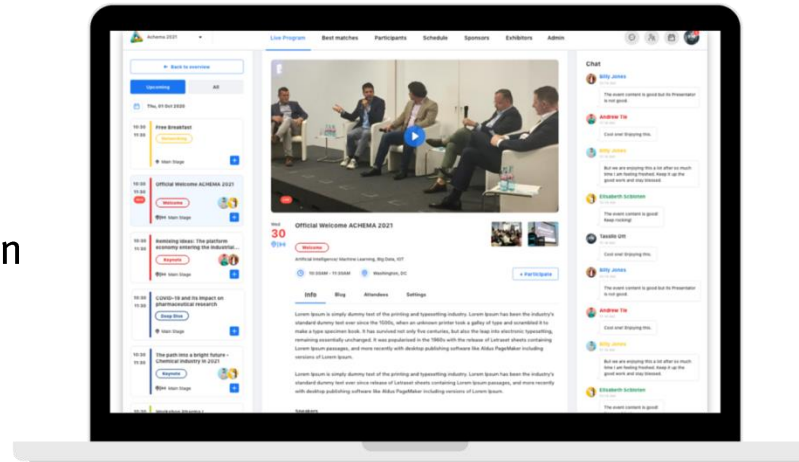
n

Achema 2021

Live Program Best matches Participants Schedule Sponsors Exhibitors Admin

Back to overview

Upcoming All

Thu, 01 Oct 2020

10:20 11:00 Free Breakfast

Main Stage

Official Welcome ACHEMA 2021

Welcome

Main Stage

Rethinking ideas: The platform economy entering the industrial...

Keynote

Main Stage

COVID-19 and its impact on pharmaceutical research

Deep Dive

Main Stage

The path into a bright future - Chemical industry in 2021

Keynote

Main Stage

Wed 30

Official Welcome ACHEMA 2021

Welcome

Artificial Intelligence, Machine Learning, Big Data, IOT

10:00AM - 11:00AM Washington, DC

+ Participate

Info Blog Attendees Settings

Lorem Ipsum is simply dummy text of the printing and typesetting industry. Lorem Ipsum has been the industry's standard dummy text ever since the 1500s, when an unknown printer took a galley of type and scrambled it to make a type specimen book. It has survived not only five centuries, but also the leap into electronic typesetting, remaining essentially unchanged. It was popularised in the 1960s with the release of Letraset sheets containing Lorem Ipsum passages, and more recently with desktop publishing software like Aldus PageMaker including versions of Lorem Ipsum.

Lorem Ipsum is simply dummy text of the printing and typesetting industry. Lorem Ipsum has been the industry's standard dummy text ever since the release of Letraset sheets containing Lorem Ipsum passages, and more recently with desktop publishing software like Aldus PageMaker including versions of Lorem Ipsum.

Speakers

Chat

Billy Jones
The event content is good but for Presentator is not good.

Andrew Tix
Cool one! Enjoying this.

Billy Jones
But we are enjoying this a lot after so much time I am feeling Freshed. Keep it up the good work and stay blessed.

Elisabeth Schörden
The event content is good! Keep rocking!

Takaito Ott
Cool one! Enjoying this.

Billy Jones
The event content is good but for Presentator is not good.

Andrew Tix
Cool one! Enjoying this.

Billy Jones
But we are enjoying this a lot after so much time I am feeling Freshed. Keep it up the good work and stay blessed.

Elisabeth Schörden
The event content is good